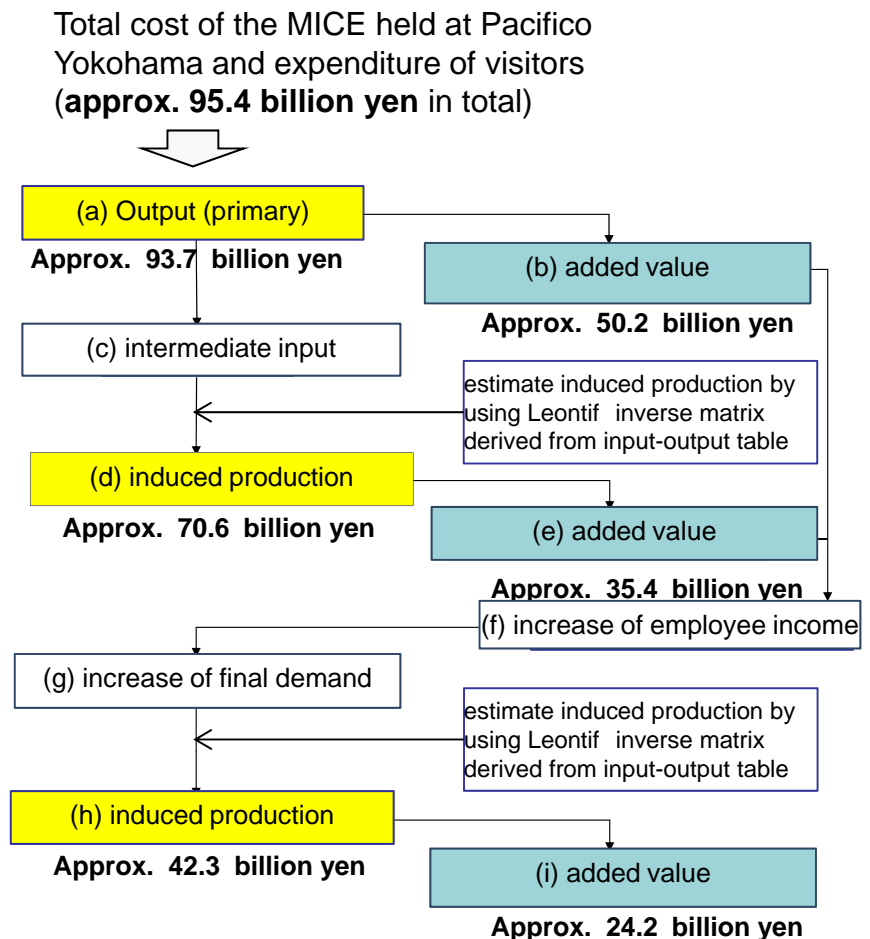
Total cost of the MICE held at Pacifico Yokohama and expenditure of visitors (**approx. 95.4 billion yen** in total)

(a) Output (primary)

**Approx. 93.7 billion yen**

(b) added value

**Approx. 50.2 billion yen**

(c) intermediate input

estimate induced production by using Leontif inverse matrix derived from input-output table

(d) induced production

**Approx. 70.6 billion yen**

(e) added value

**Approx. 35.4 billion yen**

(f) increase of employee income

(g) increase of final demand

estimate induced production by using Leontif inverse matrix derived from input-output table

(h) induced production

**Approx. 42.3 billion yen**

(i) added value

**Approx. 24.2 billion yen**